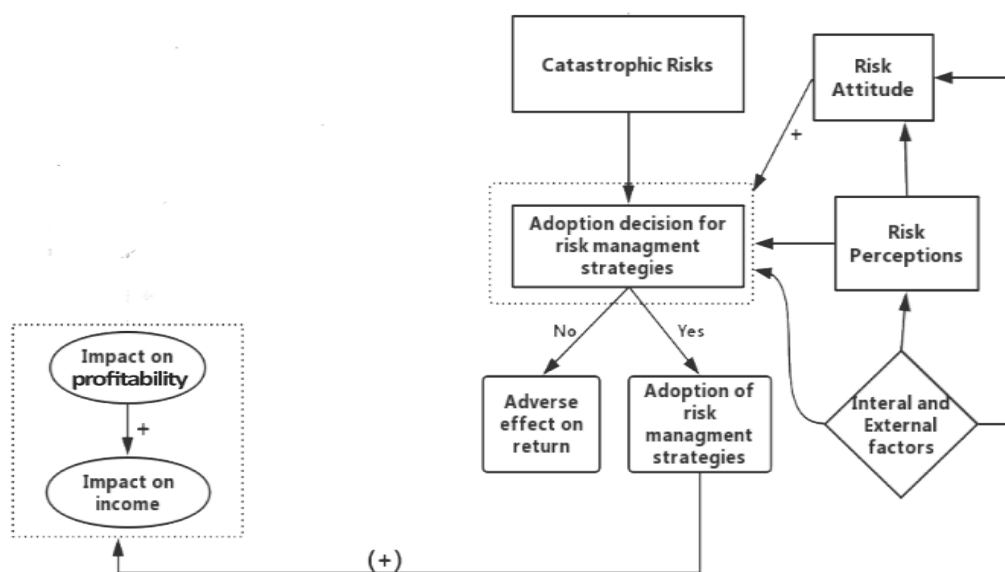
Catastrophic Risks

Risk Attitude

+

Adoption decision for risk managment strategies

Risk Perceptions

No

Yes

Impact on profitability

+

Impact on income

Adverse effect on return

Adoption of risk managment strategies

Interal and External factors

(+)